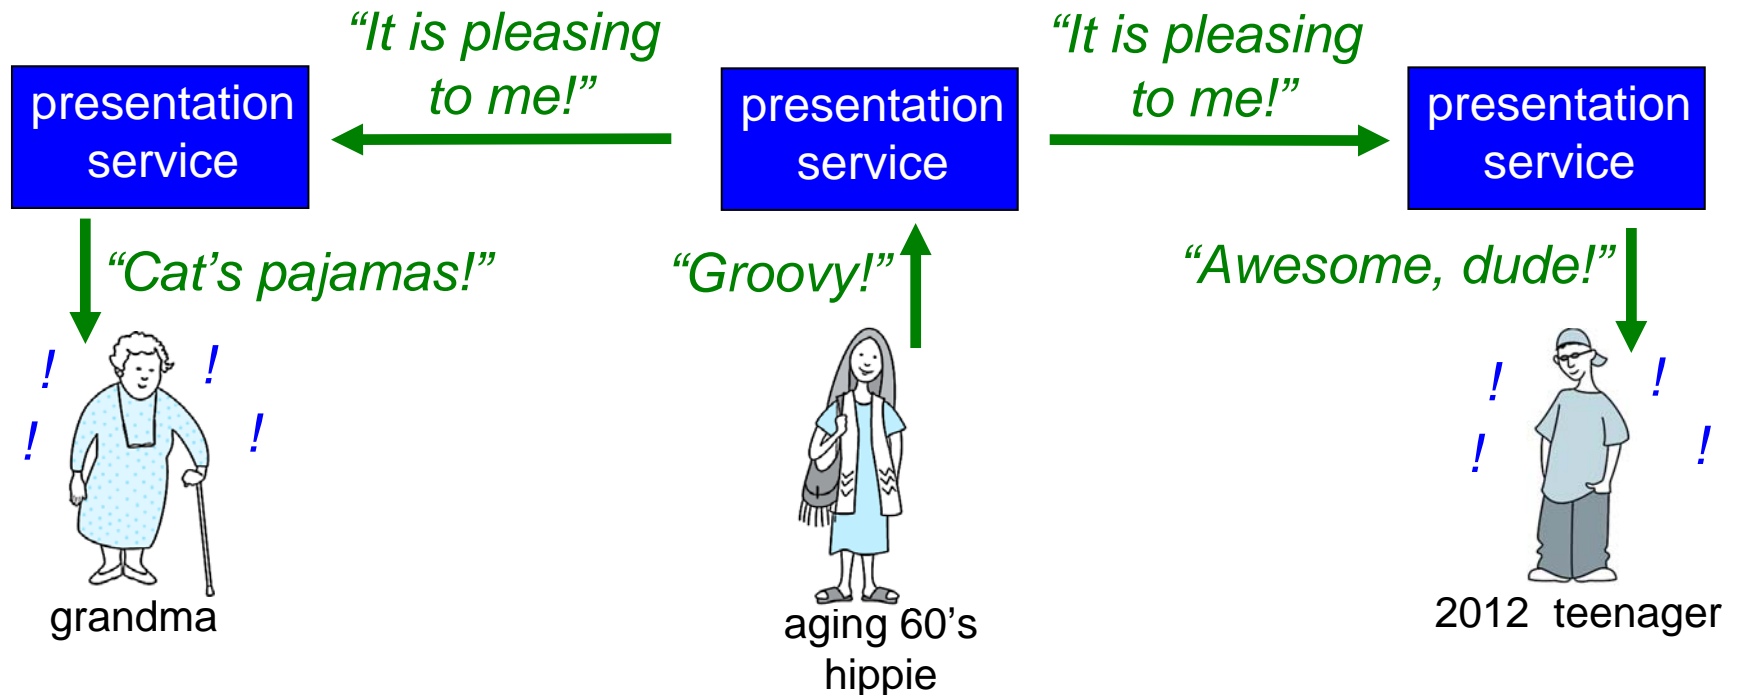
presentation service

"It is pleasing to me!"

presentation service

"It is pleasing to me!"

presentation service

"Cat's pajamas!"

"Groovy!"

"Awesome, dude!"

!
!
!
!

grandma

aging 60's hippie

!
!
!
!

2012 teenager